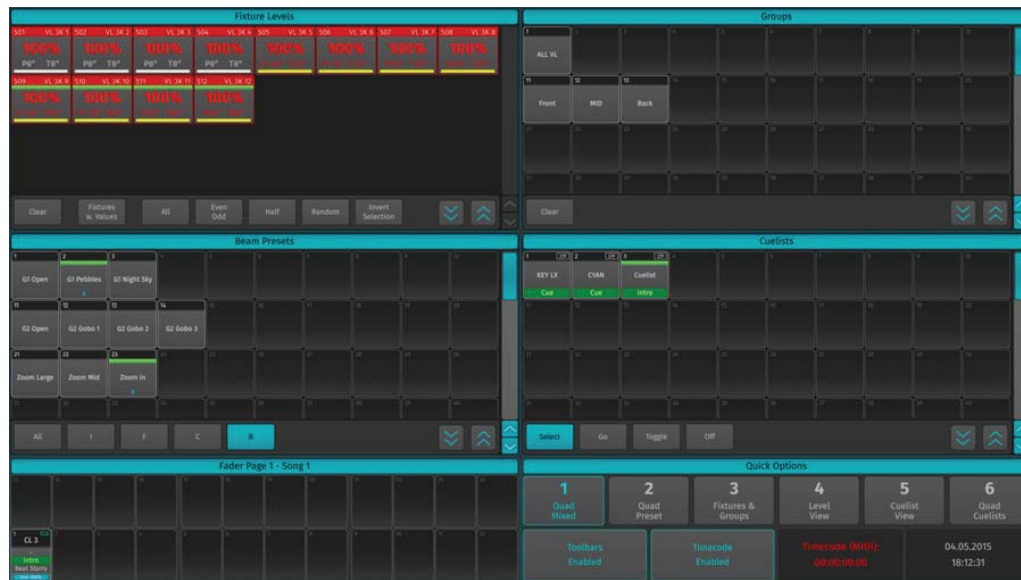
Fixture Levels

501 VL 3K 1 | 502 VL 3K 2 | 503 VL 3K 3 | 504 VL 3K 4 | 505 VL 3K 5 | 506 VL 3K 6 | 507 VL 3K 7 | 508 VL 3K 8
100% 100% 100% 100% 100% 100% 100% 100%
P0° T0° P0° T0° P0° T0° P0° T0°

509 VL 3K 9 | 510 VL 3K 10 | 511 VL 3K 11 | 512 VL 3K 12
100% 100% 100% 100%

Clear | Fixtures w. Values | All | Even Odd | Half | Random | Invert Selection

Groups

1 ALL VL
11 Front | 12 MID | 13 Back

Clear

Beam Presets

1 G1 Open | 2 G1 Pebbles | 3 G1 Night Sky
11 G2 Open | 12 G2 Gobo 1 | 13 G2 Gobo 2 | 14 G2 Gobo 3
21 Zoom Large | 22 Zoom Mid | 23 Zoom In

All | I | F | C | B

Cuelists

1 KEY LX Cue | 2 CYAN Cue | 3 Cuelist Intro

Select | Go | Toggle | Off

Fader Page 1 - Song 1

CL 3
Intro
Beat Starts

Quick Options

1 Quad Mixed | 2 Quad Preset | 3 Fixtures & Groups | 4 Level View | 5 Cuelist View | 6 Quad Cuelists

Toolbars Enabled | Timecode Enabled | Timecode (MIDI): 00:00:00:00 | 04.05.2015 18:12:31